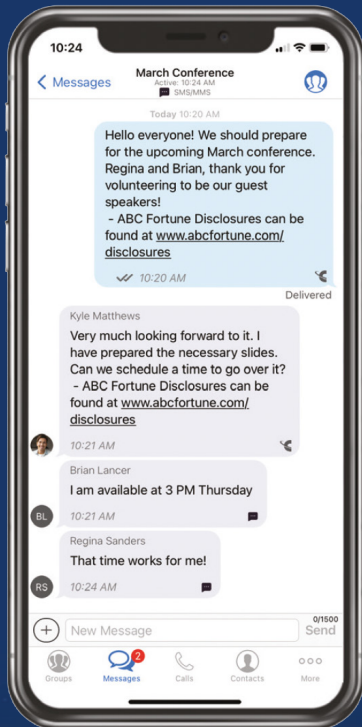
10:24

Messages

March Conference
Active: 10:24 AM
SMS/MMS

Today 10:20 AM

Hello everyone! We should prepare for the upcoming March conference. Regina and Brian, thank you for volunteering to be our guest speakers!
- ABC Fortune Disclosures can be found at www.abcfortune.com/disclosures

10:20 AM

Delivered

Kyle Matthews
Very much looking forward to it. I have prepared the necessary slides. Can we schedule a time to go over it?
- ABC Fortune Disclosures can be found at www.abcfortune.com/disclosures

10:21 AM

Brian Lancer
I am available at 3 PM Thursday

BL

10:21 AM

Regina Sanders
That time works for me!

RS

10:24 AM

New Message

0/1500
Send

Groups

2
Messages

Calls

Contacts

More